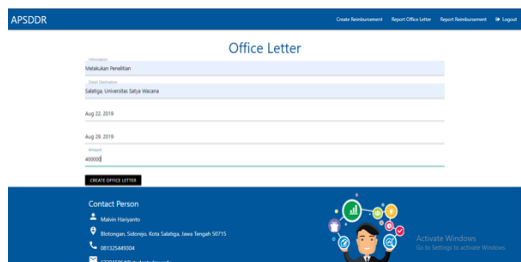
APSDDR

Create Reimbursement Report Office Letter Report Reimbursement Logout

Office Letter

Information
Melakukan Penelitian

Detail Destination
Salatiga, Universitas Satya Wacana

Aug 22, 2019

Aug 28, 2019

Amount
400000

CREATE OFFICE LETTER

Contact Person

Malvin Haryanto

Blotongan, Sidorejo, Kota Salatiga, Jawa Tengah 50715

081325449304

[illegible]

Activate Windows
Go to Settings to activate Windows.